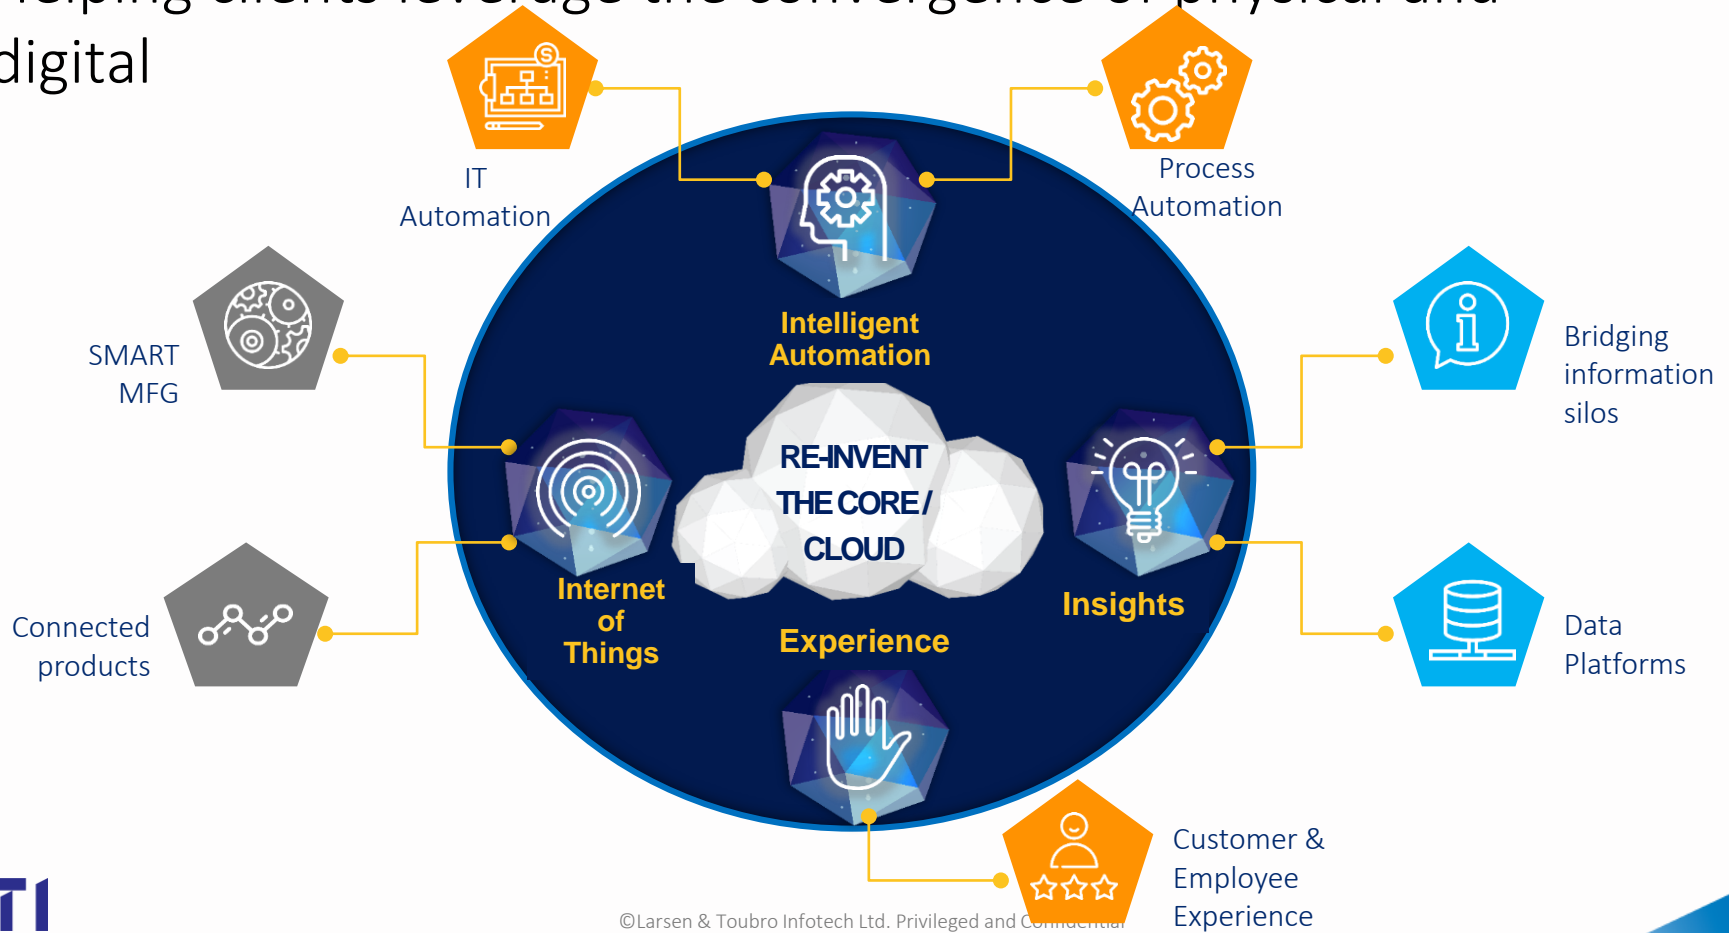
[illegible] digital

IT Automation

Process Automation

Intelligent Automation

SMART MFG

Bridging information silos

RE-INVENT THE CORE / CLOUD

Internet of Things

Insights

Connected products

Data Platforms

Experience

Customer & Employee Experience

©Larsen & Toubro Infotech Ltd. Privileged and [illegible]